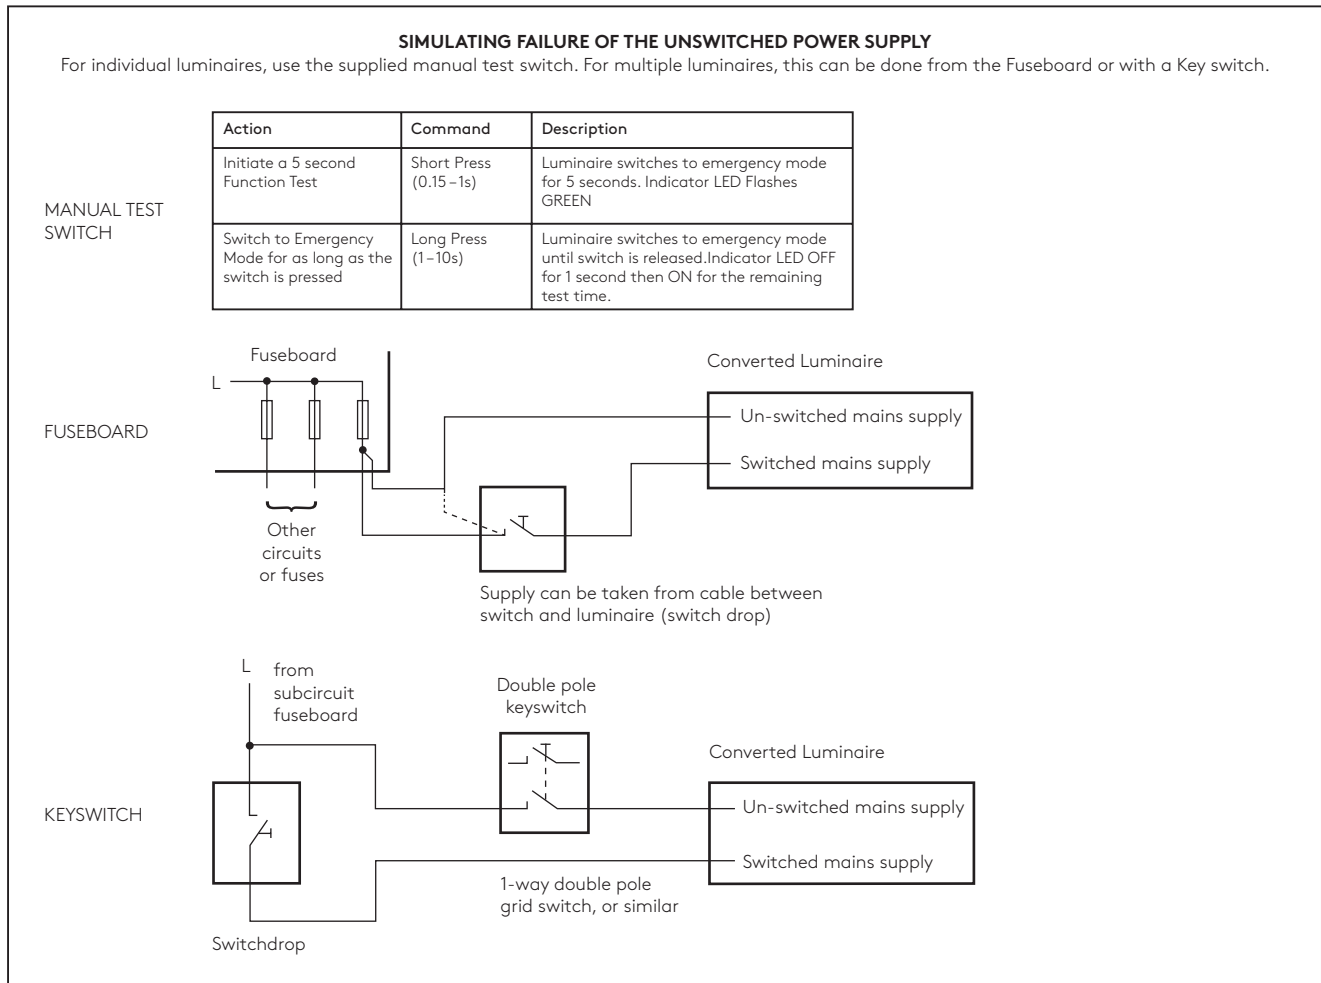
SIMULATING FAILURE OF THE UNSWITCHED POWER SUPPLY
For individual luminaires, use the supplied manual test switch. For multiple luminaires, this can be done from the Fuseboard or with a Key switch.

MANUAL TEST SWITCH

| Action | Command | Description |
|---|---|---|
| Initiate a 5 second Function Test | Short Press (0.15 – 1s) | Luminaire switches to emergency mode for 5 seconds. Indicator LED Flashes GREEN |
| Switch to Emergency Mode for as long as the switch is pressed | Long Press (1 – 10s) | Luminaire switches to emergency mode until switch is released.Indicator LED OFF for 1 second then ON for the remaining test time. |

FUSEBOARD

Fuseboard
L
Other circuits or fuses
Converted Luminaire
Un-switched mains supply
Switched mains supply
Supply can be taken from cable between switch and luminaire (switch drop)

KEYSWITCH

L from subcircuit fuseboard
Double pole keyswitch
Converted Luminaire
Un-switched mains supply
Switched mains supply
1-way double pole grid switch, or similar
Switchdrop